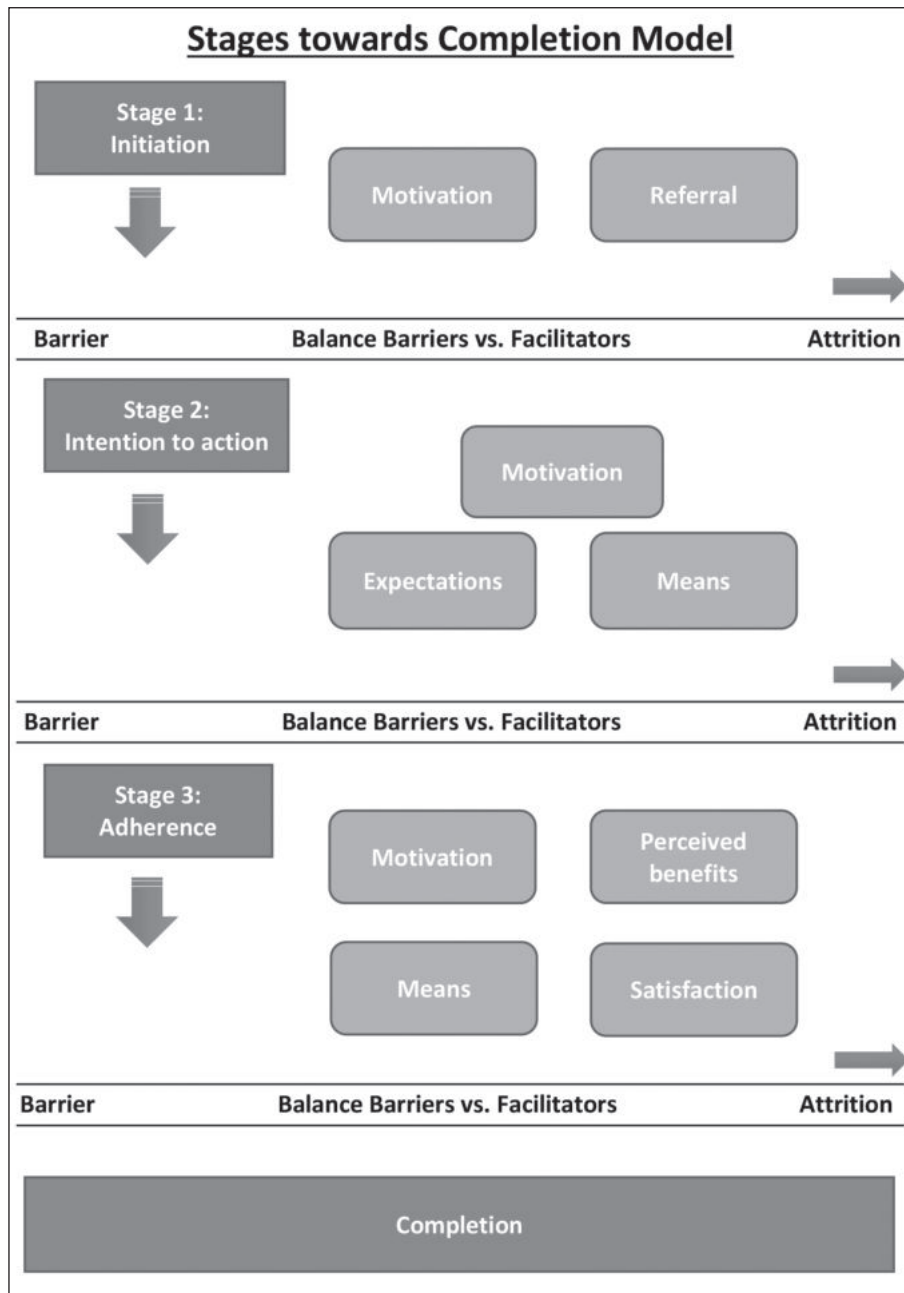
Stages towards Completion Model

Stage 1: Initiation

Motivation

Referral

Barrier

Balance Barriers vs. Facilitators

Attrition

Stage 2: Intention to action

Motivation

Expectations

Means

Barrier

Balance Barriers vs. Facilitators

Attrition

Stage 3: Adherence

Motivation

Perceived benefits

Means

Satisfaction

Barrier

Balance Barriers vs. Facilitators

Attrition

Completion